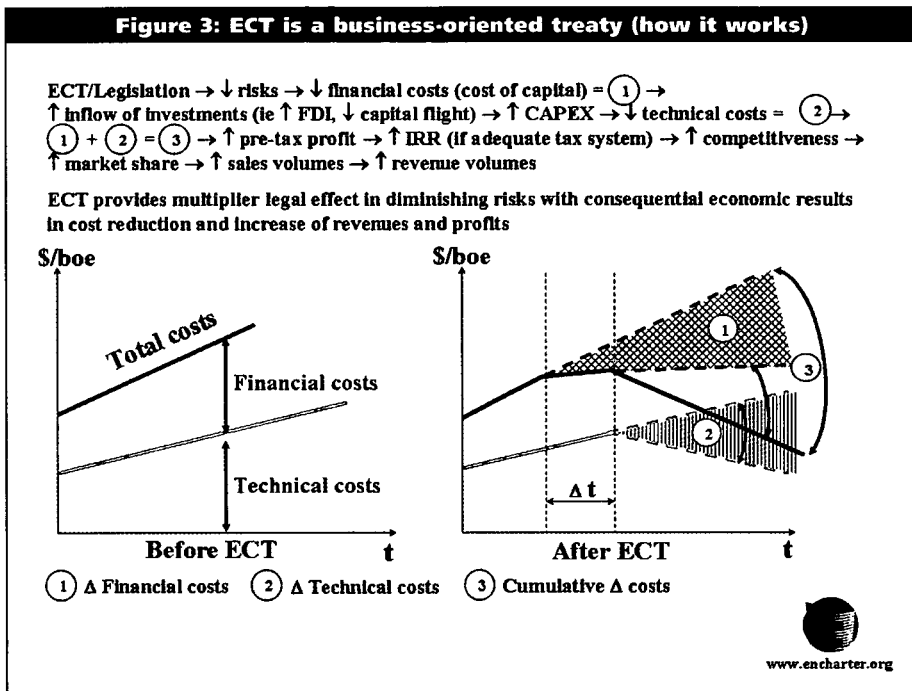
Figure 3: ECT is a business-oriented treaty (how it works)

ECT/Legislation → ↓ risks → ↓ financial costs (cost of capital) = (1) → ↑ inflow of investments (ie ↑ FDI, ↓ capital flight) → ↑ CAPEX → ↓ technical costs = (2) → (1) + (2) = (3) → ↑ pre-tax profit → ↑ IRR (if adequate tax system) → ↑ competitiveness → ↑ market share → ↑ sales volumes → ↑ revenue volumes

ECT provides multiplier legal effect in diminishing risks with consequential economic results in cost reduction and increase of revenues and profits

\$/boe

Total costs

Financial costs

Technical costs

Before ECT

t

\$/boe

1

3

2

Δ t

After ECT

t

(1) Δ Financial costs (2) Δ Technical costs (3) Cumulative Δ costs

www.encharter.org